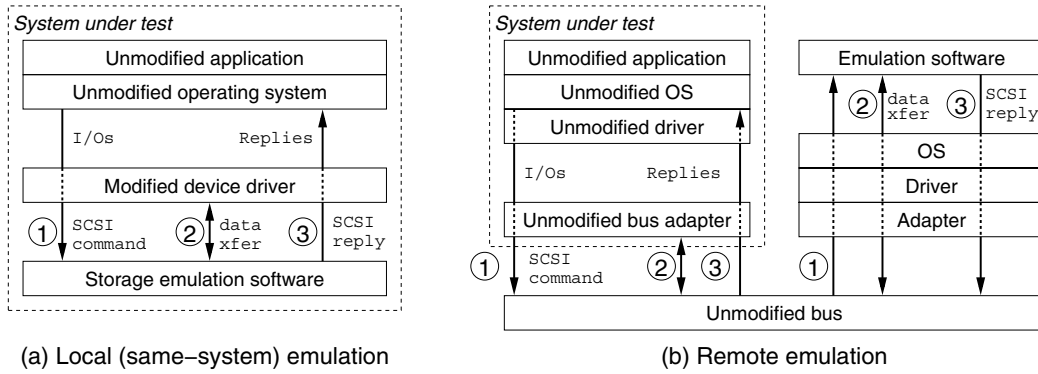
System under test

Unmodified application

Unmodified operating system

I/Os

Replies

Modified device driver

① SCSI command

② data xfer

③ SCSI reply

Storage emulation software

(a) Local (same−system) emulation

System under test

Unmodified application

Unmodified OS

Unmodified driver

I/Os

Replies

Unmodified bus adapter

① SCSI command

②

③

Emulation software

② data xfer

③ SCSI reply

OS

Driver

Adapter

①

Unmodified bus

(b) Remote emulation